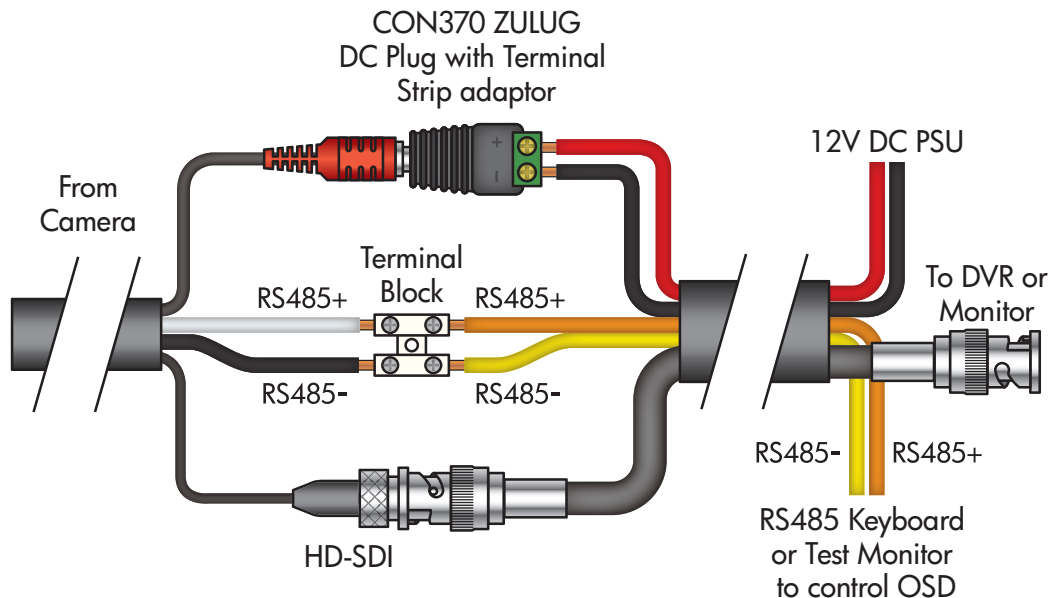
CON370 ZULUG
DC Plug with Terminal
Strip adaptor

From
Camera

+
-

12V DC PSU

Terminal
Block

RS485+

RS485+

To DVR or
Monitor

RS485-

RS485-

RS485-

RS485+

RS485 Keyboard
or Test Monitor
to control OSD

HD-SDI